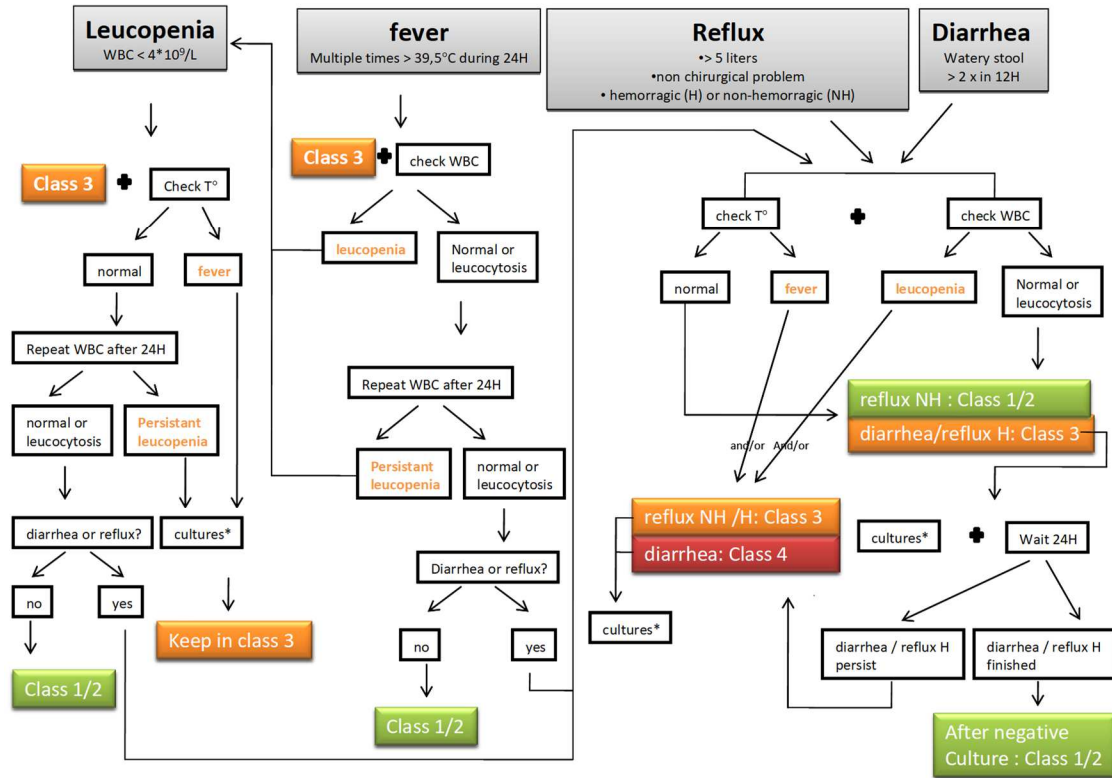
Leucopenia
WBC < $4*10^9/L$

Class 3

Check T°

normal

fever

Repeat WBC after 24H

normal or leucocytosis

Persistant leucopenia

diarrhea or reflux?

cultures*

no

yes

Keep in class 3

Class 1/2

fever
Multiple times > 39,5°C during 24H

Class 3

check WBC

leucopenia

Normal or leucocytosis

Repeat WBC after 24H

Persistant leucopenia

normal or leucocytosis

Diarrhea or reflux?

no

yes

Class 1/2

Reflux
•> 5 liters
•non chirurgical problem
• hemorragic (H) or non-hemorragic (NH)

Diarrhea
Watery stool
> 2 x in 12H

check T°

check WBC

normal

fever

leucopenia

Normal or leucocytosis

reflux NH : Class 1/2

diarrhea/reflux H: Class 3

and/or And/or

reflux NH /H: Class 3

diarrhea: Class 4

cultures*

cultures*

Wait 24H

diarrhea / reflux H persist

diarrhea / reflux H finished

After negative Culture : Class 1/2